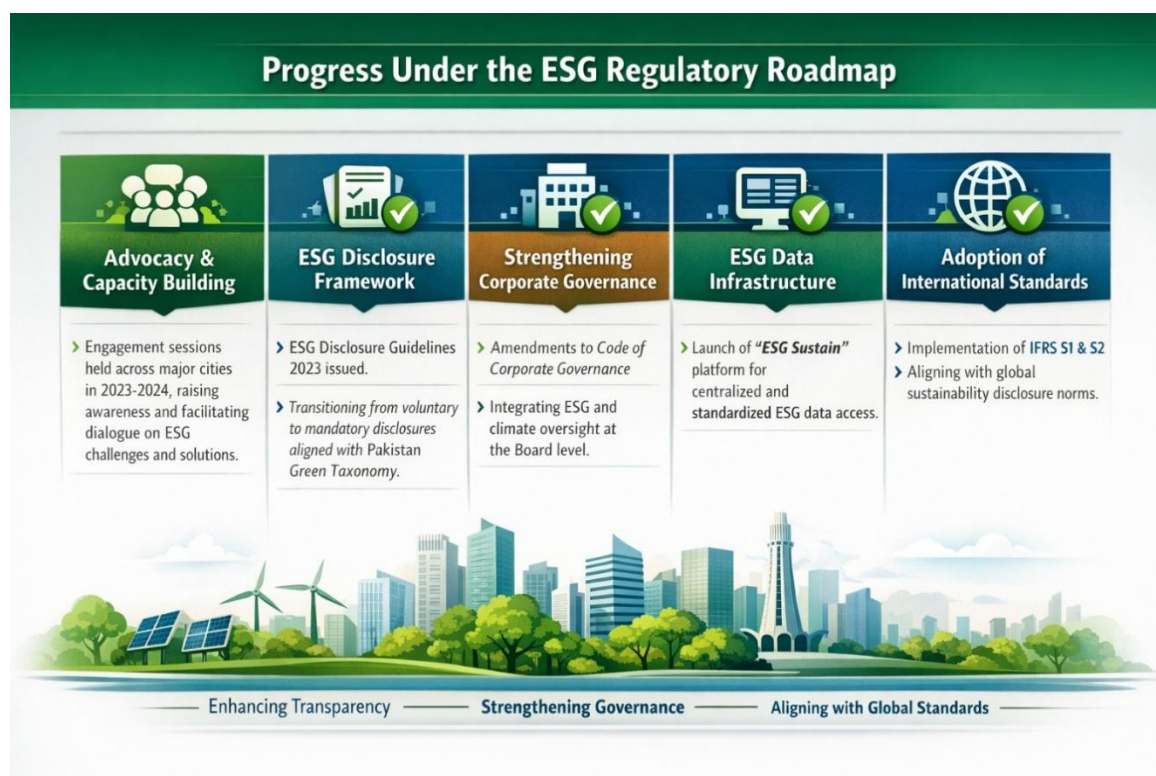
Progress Under the ESG Regulatory Roadmap

Advocacy & Capacity Building

› Engagement sessions held across major cities in 2023-2024, raising awareness and facilitating dialogue on ESG challenges and solutions.

ESG Disclosure Framework

› ESG Disclosure Guidelines 2023 issued.

› *Transitioning from voluntary to mandatory disclosures* aligned with Pakistan Green Taxonomy.

Strengthening Corporate Governance

› Amendments to *Code of Corporate Governance*

› Integrating ESG and climate oversight at the Board level.

ESG Data Infrastructure

› Launch of ***"ESG Sustain"*** platform for centralized and standardized ESG data access.

Adoption of International Standards

› Implementation of IFRS S1 & S2

› Aligning with global sustainability disclosure norms.

Enhancing Transparency — Strengthening Governance — Aligning with Global Standards